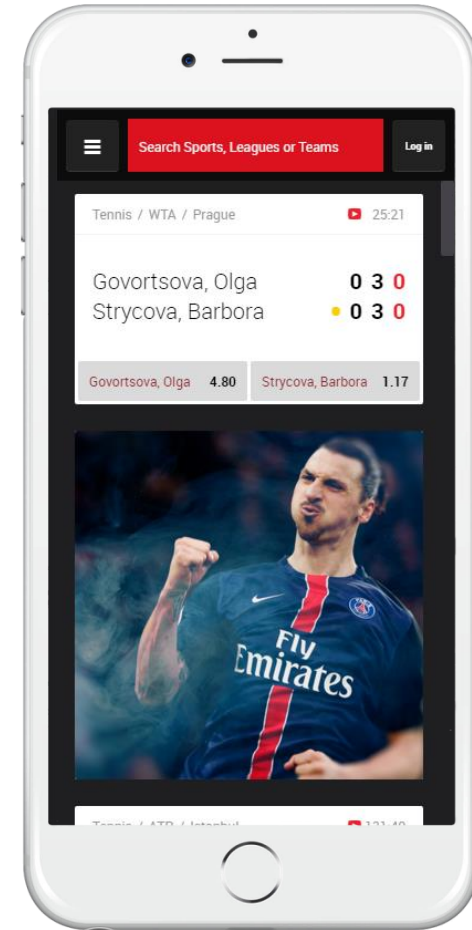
Search Sports, Leagues or Teams

Log in

Tennis / WTA / Prague

25:21

Govortsova, Olga 0 3 0
Strycova, Barbora 0 3 0

Govortsova, Olga 4.80

Strycova, Barbora 1.17

Fly Emirates

Tennis / ATP / Istanbul

1:21:40